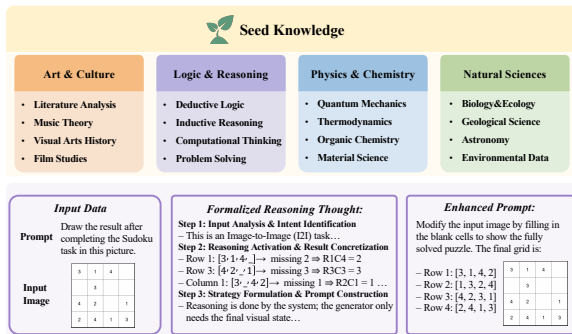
Seed Knowledge

Art & Culture
- Literature Analysis
- Music Theory
- Visual Arts History
- Film Studies

Logic & Reasoning
- Deductive Logic
- Inductive Reasoning
- Computational Thinking
- Problem Solving

Physics & Chemistry
- Quantum Mechanics
- Thermodynamics
- Organic Chemistry
- Material Science

Natural Sciences
- Biology&Ecology
- Geological Science
- Astronomy
- Environmental Data

Input Data

Prompt Draw the result after completing the Sudoku task in this picture.

Input Image

| 3 | 1 | 4 |  |
|---|---|---|---|
|  | 3 |  |  |
| 4 | 2 |  | 1 |
| 2 | 4 | 1 | 3 |

Formalized Reasoning Thought:

Step 1: Input Analysis & Intent Identification
– This is an Image-to-Image (I2I) task…
Step 2: Reasoning Activation & Result Concretization
– Row 1: [3·1·4·_]→ missing 2 ⇒ R1C4 = 2
– Row 3: [4·2·_·1]→ missing 3 ⇒ R3C3 = 3
– Column 1: [3·_·4·2]→ missing 1 ⇒ R2C1 = 1 …
Step 3: Strategy Formulation & Prompt Construction
– Reasoning is done by the system; the generator only needs the final visual state…

Enhanced Prompt:

Modify the input image by filling in the blank cells to show the fully solved puzzle. The final grid is:

– Row 1: [3, 1, 4, 2]
– Row 2: [1, 3, 2, 4]
– Row 3: [4, 2, 3, 1]
– Row 4: [2, 4, 1, 3]

| 3 | 1 | 4 |  |
|---|---|---|---|
|  | 3 |  |  |
| 4 | 2 |  | 1 |
| 2 | 4 | 1 | 3 |